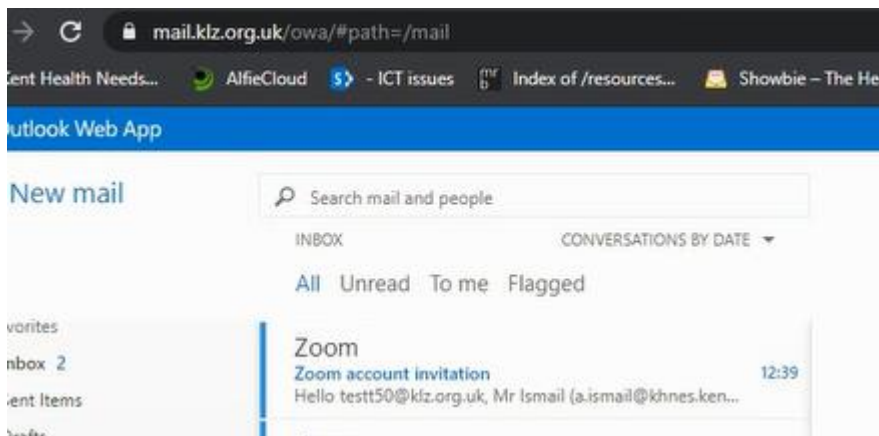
mail.klz.org.uk/owa/#path=/mail

Cent Health Needs... AlfieCloud - ICT issues Index of /resources... Showbie – The He

Outlook Web App

New mail

Search mail and people

INBOX CONVERSATIONS BY DATE

All Unread To me Flagged

vorites

nbox 2

ent Items

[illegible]

Zoom

Zoom account invitation 12:39

Hello testt50@klz.org.uk, Mr Ismail (a.ismail@khnes.ken...